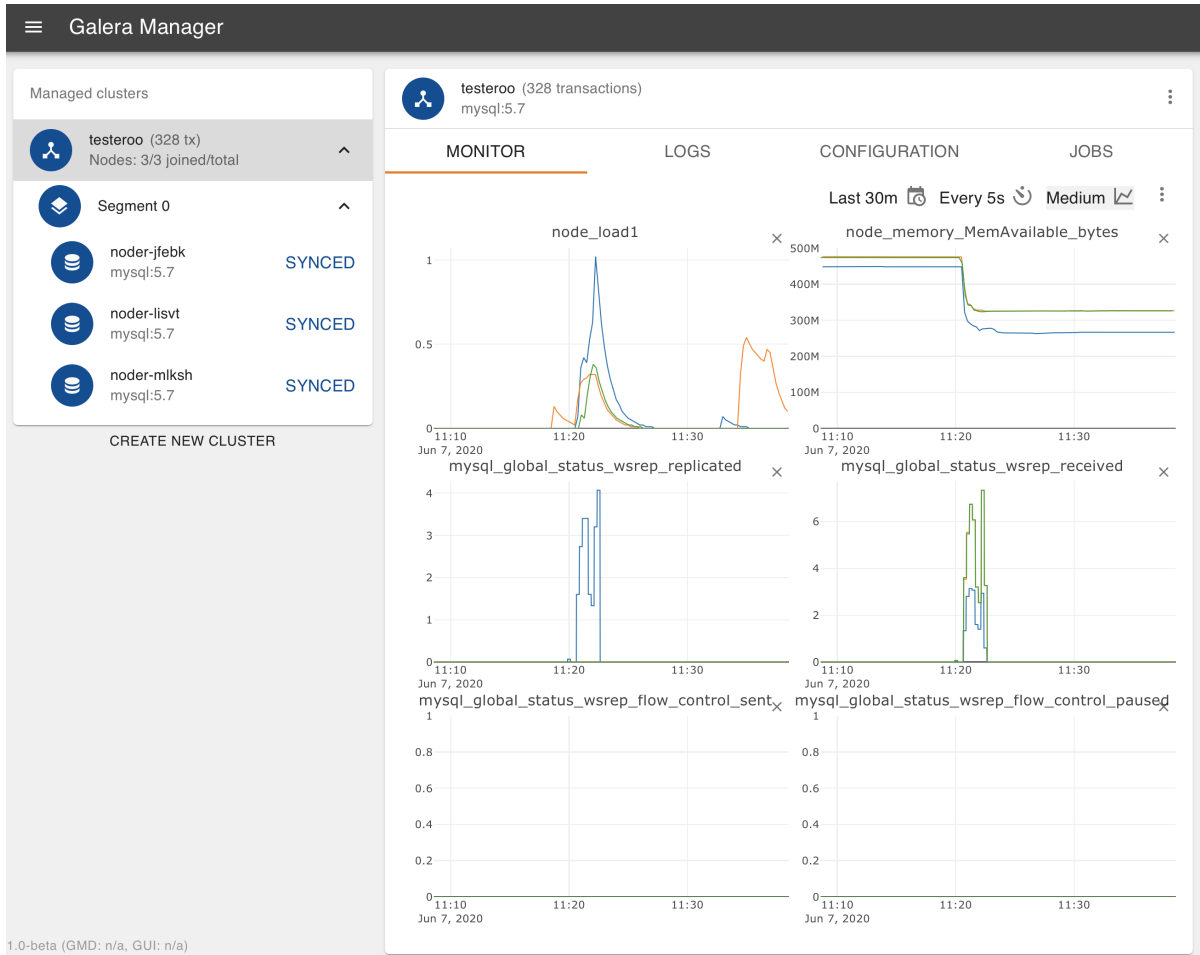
Galera Manager

Managed clusters

testeroo (328 tx)
Nodes: 3/3 joined/total

Segment 0

noder-jfebk
mysql:5.7
SYNCED

noder-lisvt
mysql:5.7
SYNCED

noder-mlksh
mysql:5.7
SYNCED

CREATE NEW CLUSTER

testeroo (328 transactions)
mysql:5.7

MONITOR LOGS CONFIGURATION JOBS

Last 30m Every 5s Medium

node_load1
1
0.5
0
11:10
Jun 7, 2020
11:20
11:30

node_memory_MemAvailable_bytes
500M
400M
300M
200M
100M
0
11:10
Jun 7, 2020
11:20
11:30

mysql_global_status_wsrep_replicated
4
3
2
1
0
11:10
Jun 7, 2020
11:20
11:30

mysql_global_status_wsrep_received
6
4
2
0
11:10
Jun 7, 2020
11:20
11:30

mysql_global_status_wsrep_flow_control_sent
1
0.8
0.6
0.4
0.2
0
11:10
Jun 7, 2020
11:20
11:30

mysql_global_status_wsrep_flow_control_paused
1
0.8
0.6
0.4
0.2
0
11:10
Jun 7, 2020
11:20
11:30

1.0-beta (GMD: n/a, GUI: n/a)